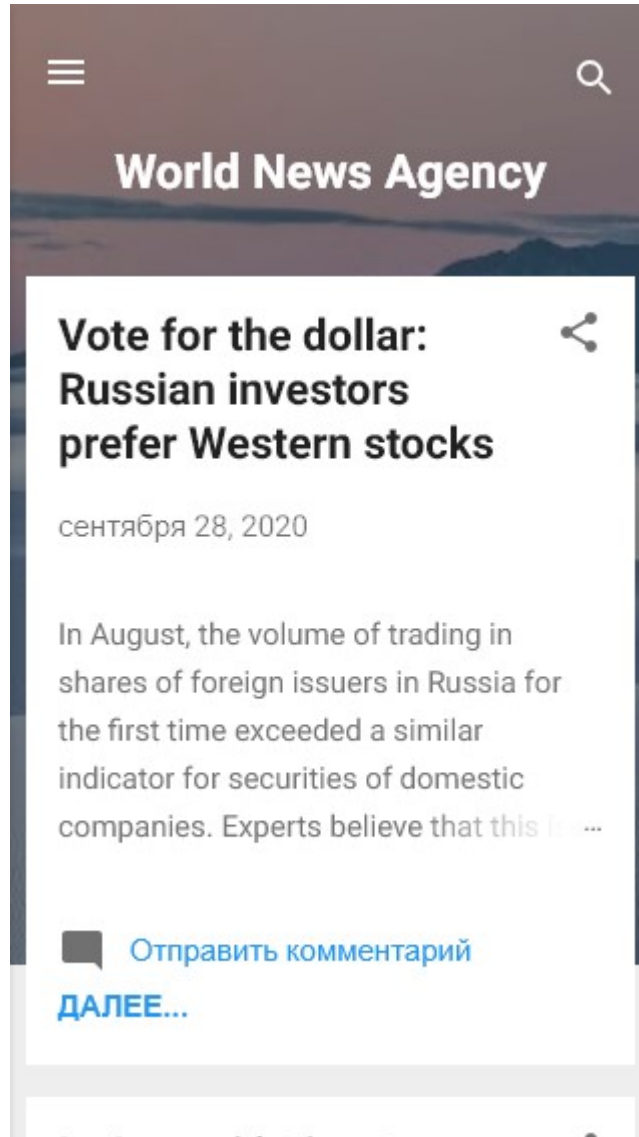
World News Agency

Vote for the dollar: Russian investors prefer Western stocks

сентября 28, 2020

In August, the volume of trading in shares of foreign issuers in Russia for the first time exceeded a similar indicator for securities of domestic companies. Experts believe that this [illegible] …

Отправить комментарий

ДАЛЕЕ...